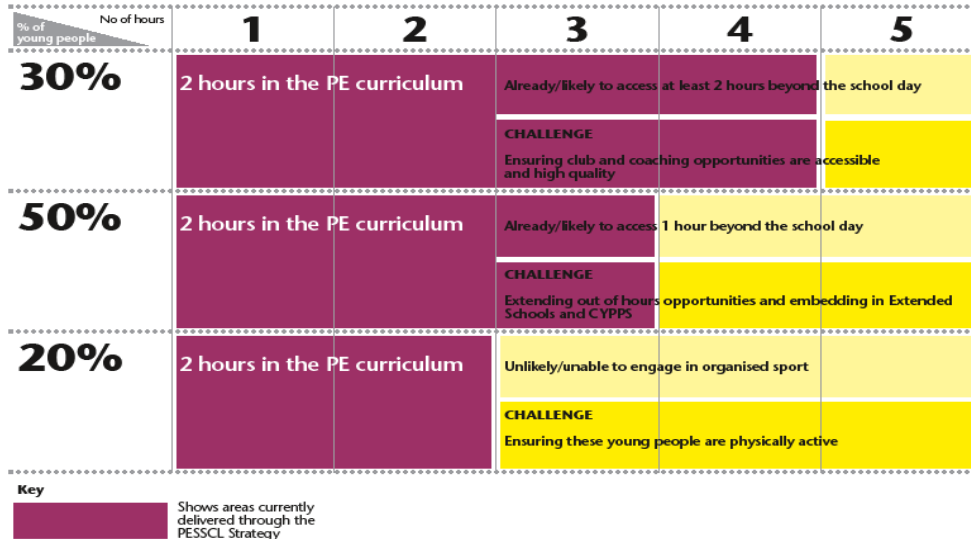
No of hours

% of young people

| % of young people | 1 | 2 | 3 | 4 | 5 |
|---|---|---|---|---|---|
| 30% | 2 hours in the PE curriculum | | Already/likely to access at least 2 hours beyond the school day | | |
| | | | CHALLENGE Ensuring club and coaching opportunities are accessible and high quality | | |
| 50% | 2 hours in the PE curriculum | | Already/likely to access 1 hour beyond the school day | | |
| | | | CHALLENGE Extending out of hours opportunities and embedding in Extended Schools and CYPPS | | |
| 20% | 2 hours in the PE curriculum | | Unlikely/unable to engage in organised sport | | |
| | | | CHALLENGE Ensuring these young people are physically active | | |

Key

Shows areas currently delivered through the PESSCL Strategy